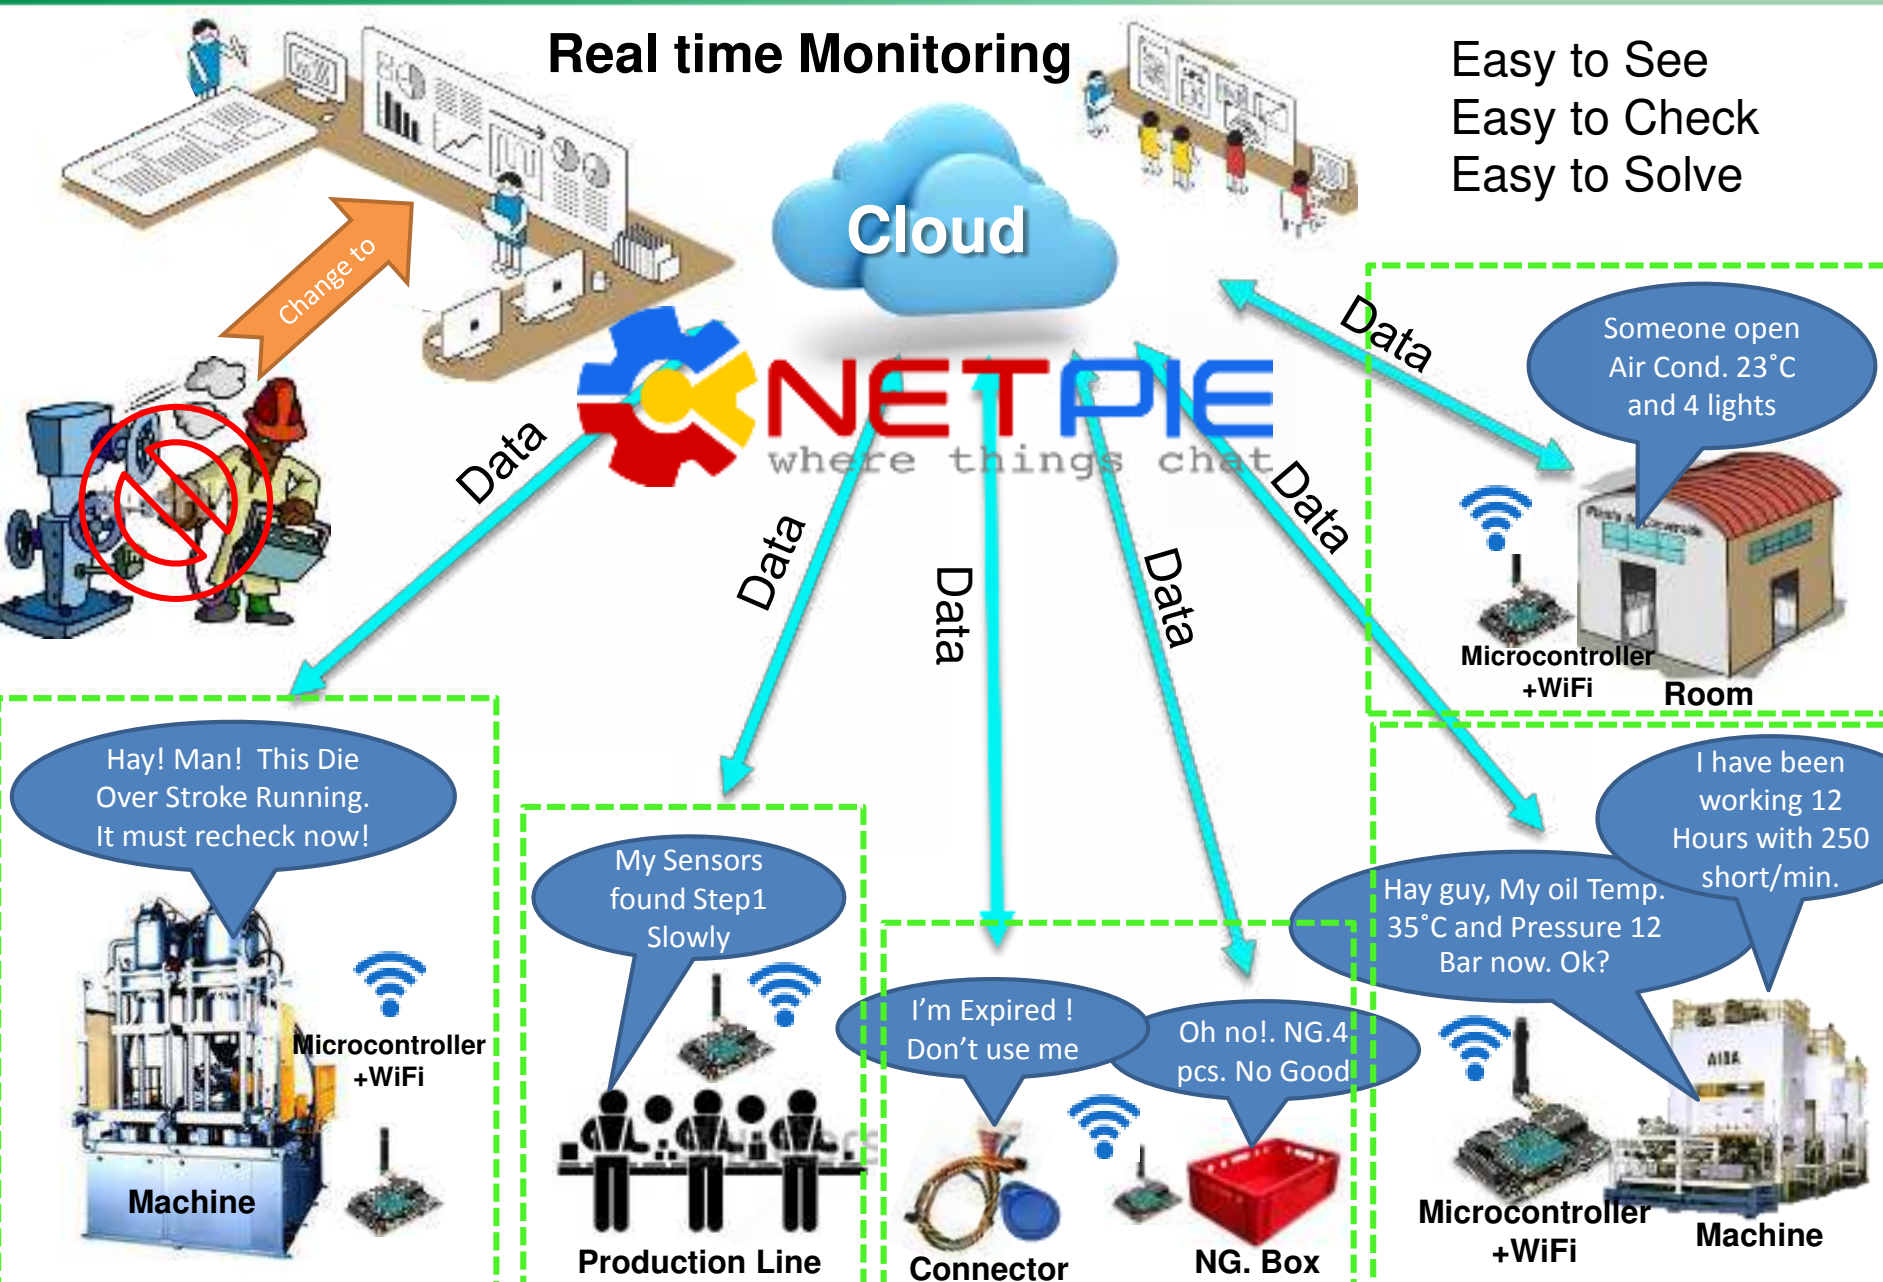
Real time Monitoring

Easy to See
Easy to Check
Easy to Solve

Cloud

Change to

NETPIE
where things chat

Data

Data

Data

Data

Data

Data

Someone open Air Cond. 23˚C and 4 lights

Microcontroller +WiFi

Room

Hay! Man! This Die Over Stroke Running. It must recheck now!

Microcontroller +WiFi

Machine

My Sensors found Step1 Slowly

Production Line

I'm Expired ! Don't use me

Connector

Oh no!. NG.4 pcs. No Good

NG. Box

I have been working 12 Hours with 250 short/min.

Hay guy, My oil Temp. 35˚C and Pressure 12 Bar now. Ok?

Microcontroller +WiFi

Machine